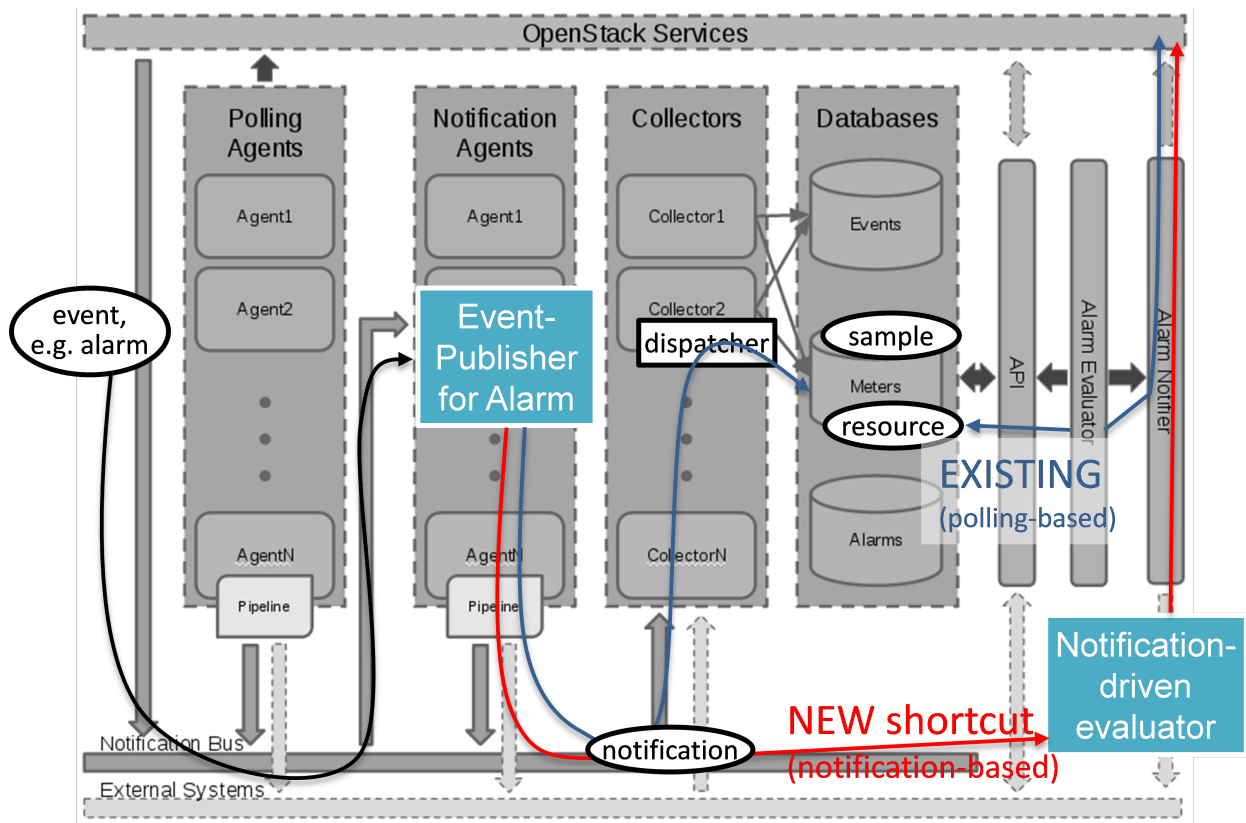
OpenStack Services

Polling Agents

Agent1

Agent2

AgentN

Pipeline

Notification Agents

Agent1

Event-Publisher for Alarm

AgentN

Pipeline

Collectors

Collector1

Collector2

dispatcher

CollectorN

Databases

Events

sample

Meters

resource

Alarms

API

Alarm Evaluator

Alarm Notifier

event, e.g. alarm

EXISTING (polling-based)

Notification-driven evaluator

NEW shortcut (notification-based)

notification

Notification Bus

External Systems